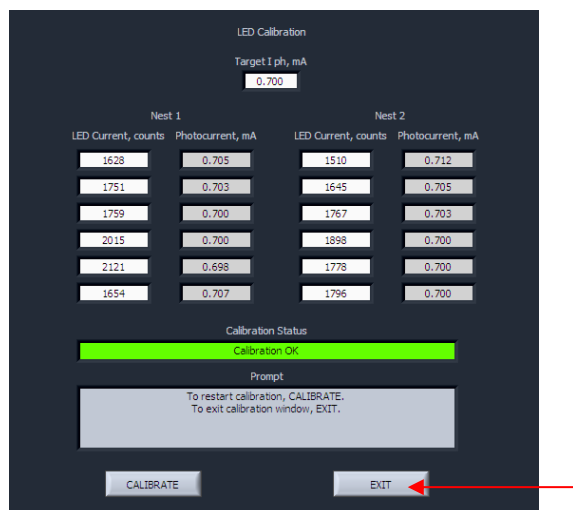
LED Calibration

Target I ph, mA

0.700

Nest 1

| LED Current, counts | Photocurrent, mA |
|---|---|
| 1628 | 0.705 |
| 1751 | 0.703 |
| 1759 | 0.700 |
| 2015 | 0.700 |
| 2121 | 0.698 |
| 1654 | 0.707 |

Nest 2

| LED Current, counts | Photocurrent, mA |
|---|---|
| 1510 | 0.712 |
| 1645 | 0.705 |
| 1767 | 0.703 |
| 1898 | 0.700 |
| 1778 | 0.700 |
| 1796 | 0.700 |

Calibration Status

Calibration OK

Prompt

To restart calibration, CALIBRATE.
To exit calibration window, EXIT.

CALIBRATE

EXIT